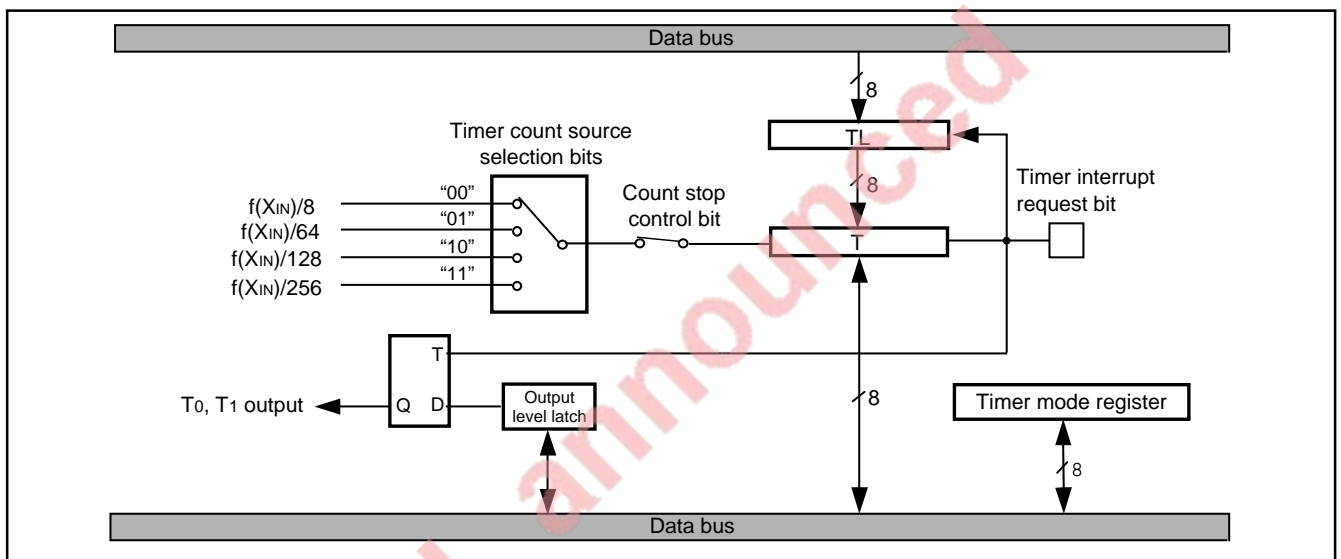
Data bus

8

Timer count source selection bits

TL

8

Timer interrupt request bit

Count stop control bit

"00"
f($X_{IN}$)/8
"01"
f($X_{IN}$)/64
"10"
f($X_{IN}$)/128
"11"
f($X_{IN}$)/256

T

T

T0, T1 output

Q

D

Output level latch

8

Timer mode register

8

Data bus

announced